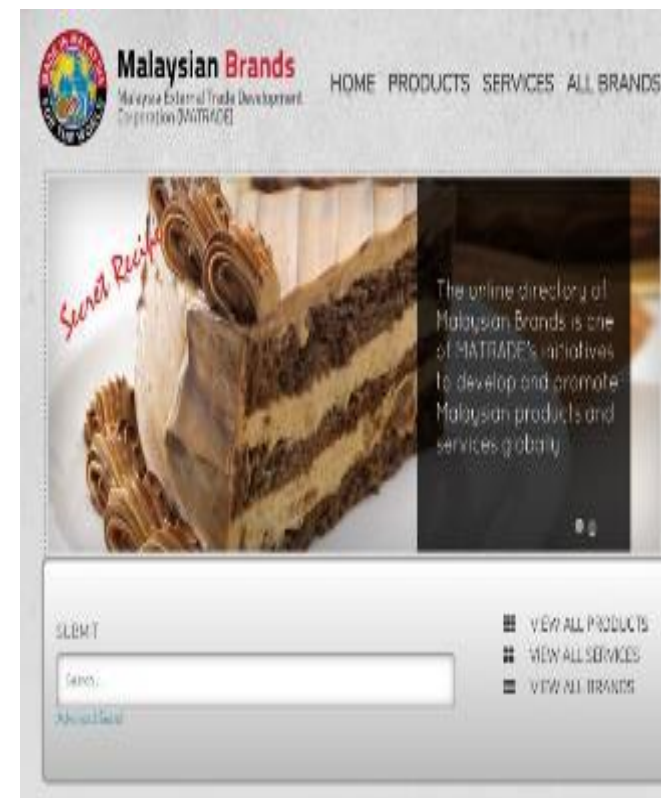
Malaysian Brands
Malaysia External Trade Development Corporation (MATRADE)

HOME PRODUCTS SERVICES ALL BRANDS

Secret Recipe

The online directory of Malaysian Brands is one of MATRADE's initiatives to develop and promote Malaysian products and services globally.

SUBMIT

Search...

Advanced Search

VIEW ALL PRODUCTS
VIEW ALL SERVICES
VIEW ALL BRANDS